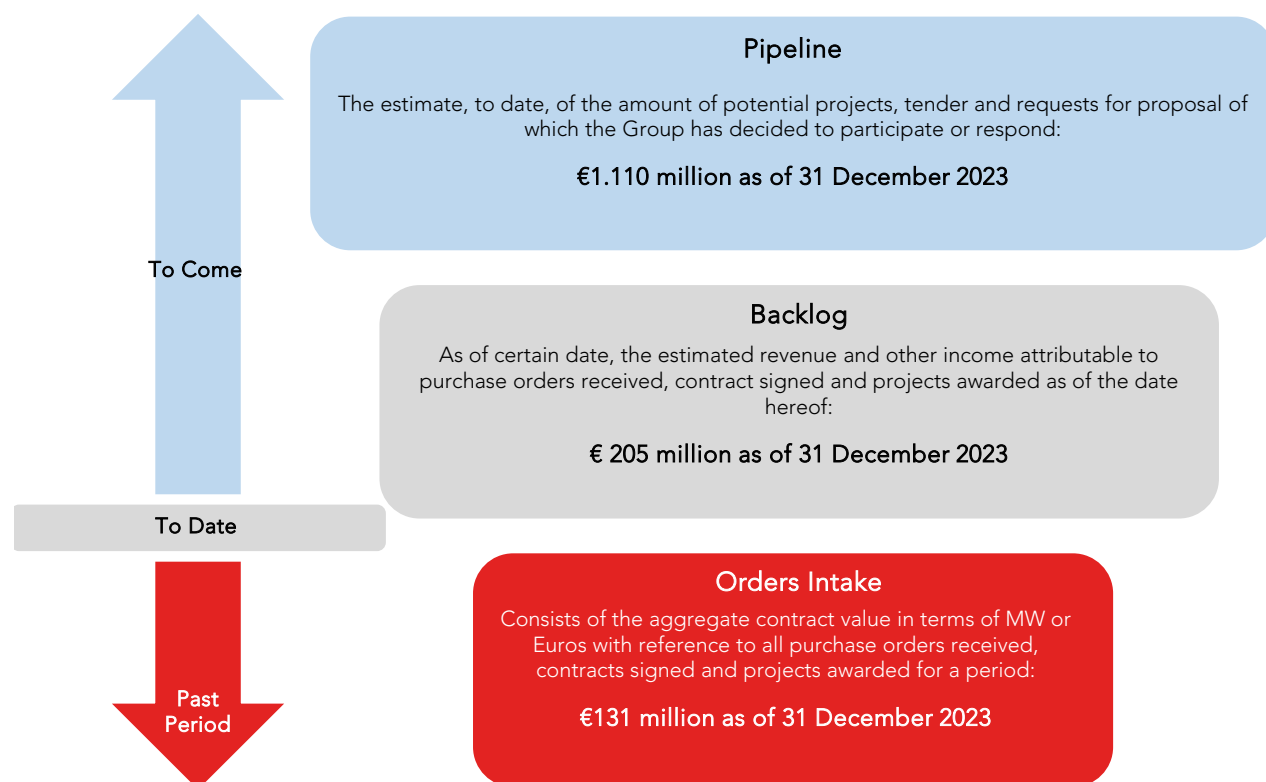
To Come

To Date

Past Period

Pipeline

The estimate, to date, of the amount of potential projects, tender and requests for proposal of which the Group has decided to participate or respond:

€1.110 million as of 31 December 2023

Backlog

As of certain date, the estimated revenue and other income attributable to purchase orders received, contract signed and projects awarded as of the date hereof:

€ 205 million as of 31 December 2023

Orders Intake

Consists of the aggregate contract value in terms of MW or Euros with reference to all purchase orders received, contracts signed and projects awarded for a period:

€131 million as of 31 December 2023